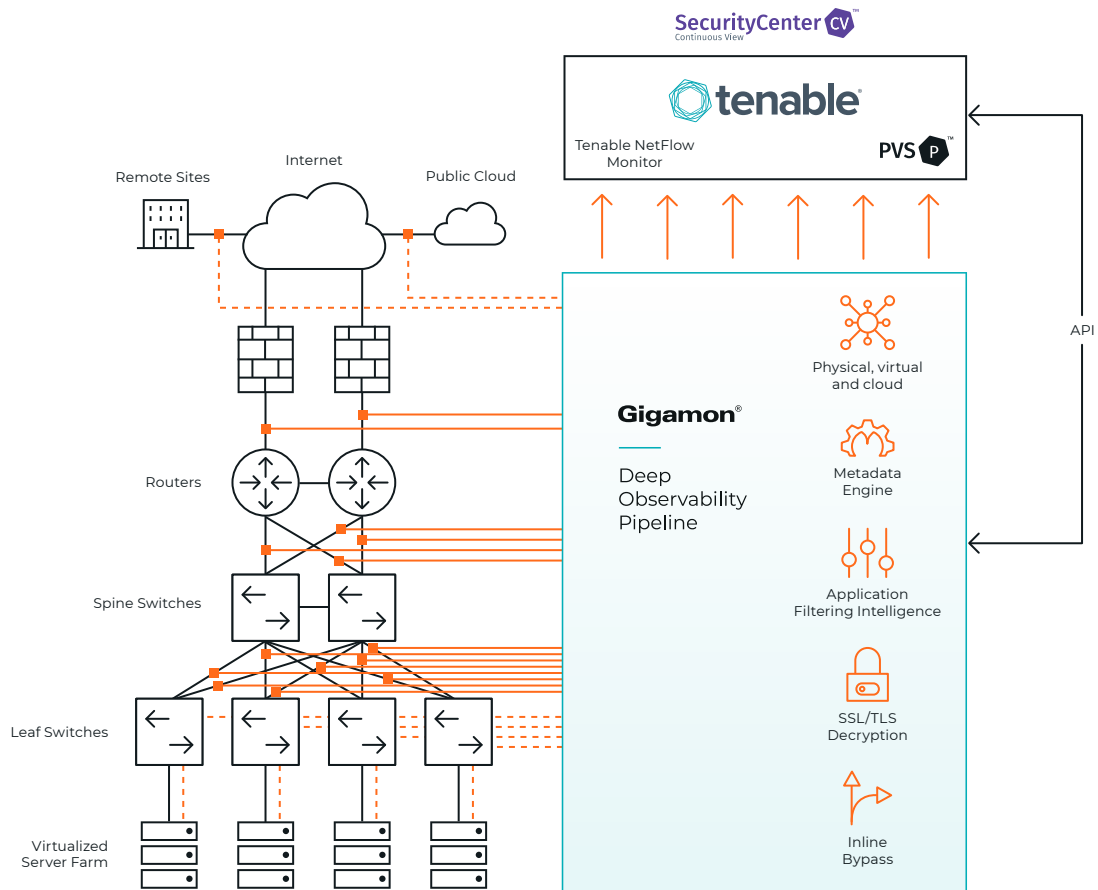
SecurityCenter CV™
Continuous View

tenable®

Tenable NetFlow Monitor

PVS P™

API

Remote Sites

Internet

Public Cloud

Routers

Spine Switches

Leaf Switches

Virtualized Server Farm

Gigamon®

Deep Observability Pipeline

Physical, virtual and cloud

Metadata Engine

Application Filtering Intelligence

SSL/TLS Decryption

Inline Bypass